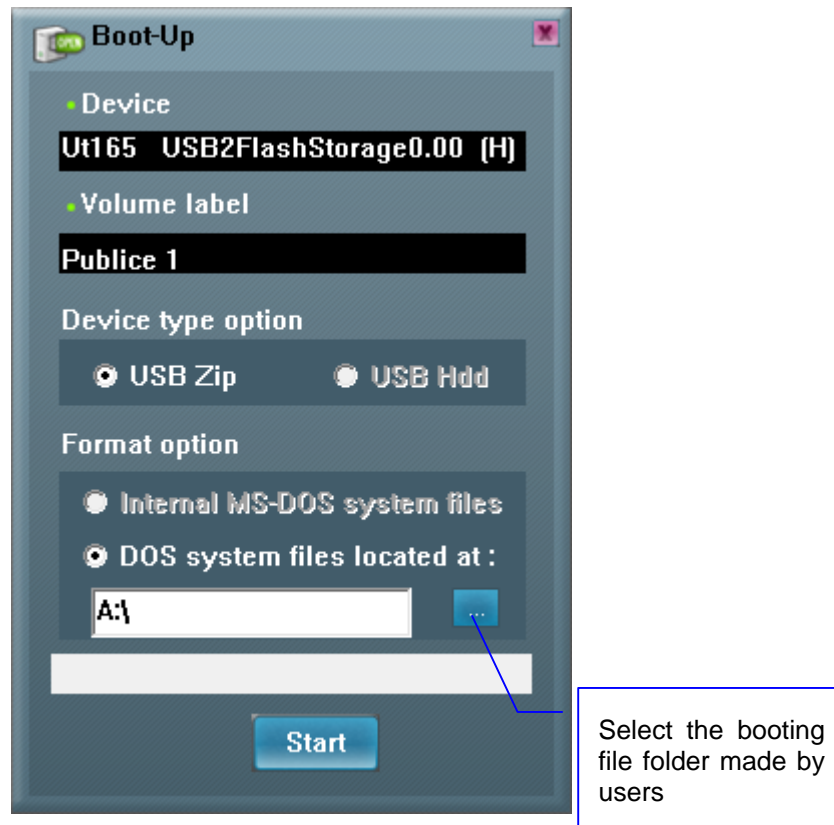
OPEN Boot-Up

Device

Ut165 USB2FlashStorage0.00 (H)

Volume label

Publice 1

Device type option

USB Zip

USB Hdd

Format option

Internal MS-DOS system files

DOS system files located at :

A:\

...

Start

Select the booting file folder made by users